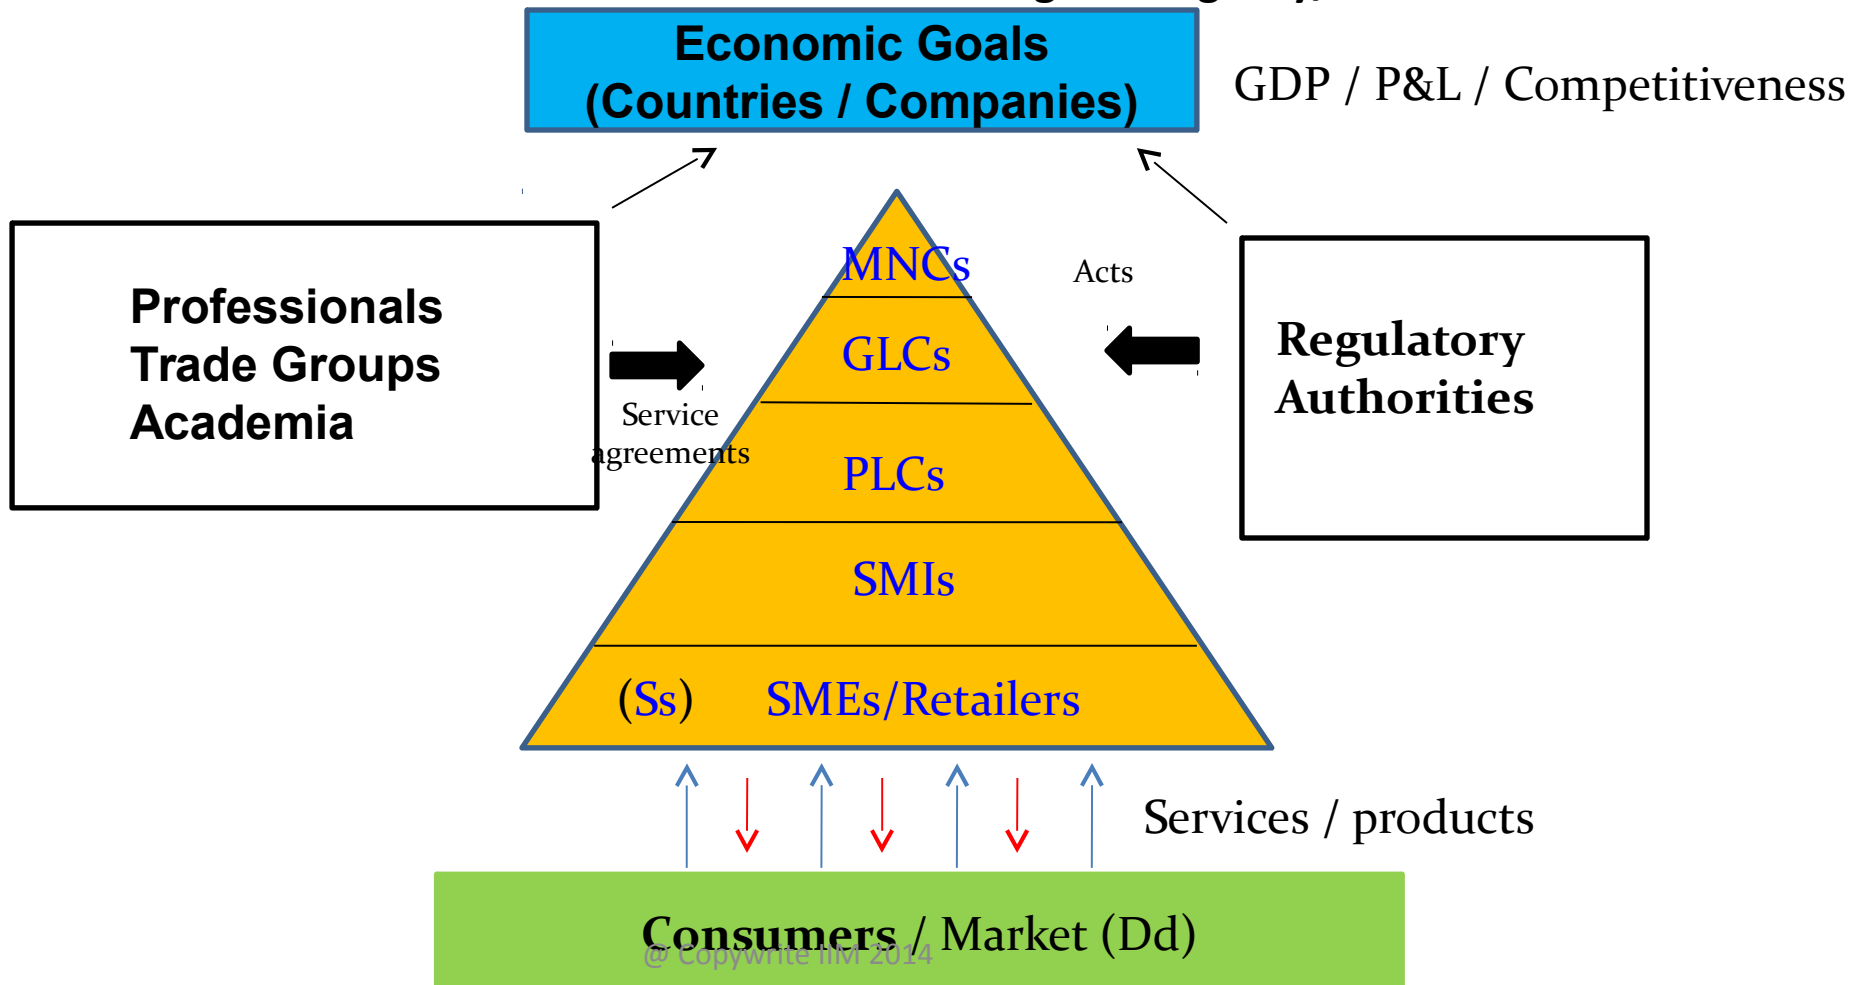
Economic Goals
(Countries / Companies)

GDP / P&L / Competitiveness

Professionals
Trade Groups
Academia

Service agreements

MNCs

GLCs

PLCs

SMIs

(Ss) SMEs/Retailers

Acts

Regulatory Authorities

Services / products

Consumers / Market (Dd)

@ Copywrite IIM 2014